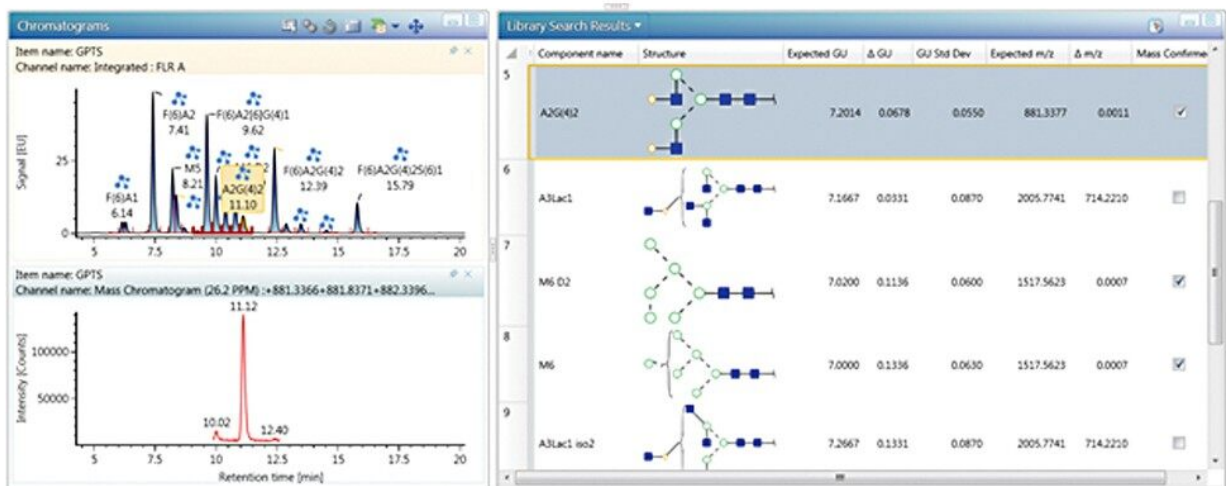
Chromatograms

Item name: GPTS
Channel name: Integrated : FLR A

Signal [EU]

25

0

F(6)A1
6.14

F(6)A2
7.41

M5
8.21

F(6)A2[6]G(4)1
9.62

A2G(4)2
11.10

F(6)A2G(4)2
12.39

F(6)A2G(4)2S(6)1
15.79

5 7.5 10 12.5 15 17.5 20

Item name: GPTS
Channel name: Mass Chromatogram (26.2 PPM) :+881.3366+881.8371+882.3396...

Intensity [Counts]

100000

50000

11.12

10.02

12.40

5 7.5 10 12.5 15 17.5 20

Retention time [min]

Library Search Results ▾

| | Component name | Structure | Expected GU | Δ GU | GU Std Dev | Expected m/z | Δ m/z | Mass Confirme |
|---|---|---|---|---|---|---|---|---|
| 5 | A2G(4)2 | | 7.2014 | 0.0678 | 0.0550 | 881.3377 | 0.0011 | ☑ |
| 6 | A3Lac1 | | 7.1667 | 0.0331 | 0.0870 | 2005.7741 | 714.2210 | ☐ |
| 7 | M6 D2 | | 7.0200 | 0.1136 | 0.0600 | 1517.5623 | 0.0007 | ☑ |
| 8 | M6 | | 7.0000 | 0.1336 | 0.0630 | 1517.5623 | 0.0007 | ☑ |
| 9 | A3Lac1 iso2 | | 7.2667 | 0.1331 | 0.0870 | 2005.7741 | 714.2210 | ☐ |